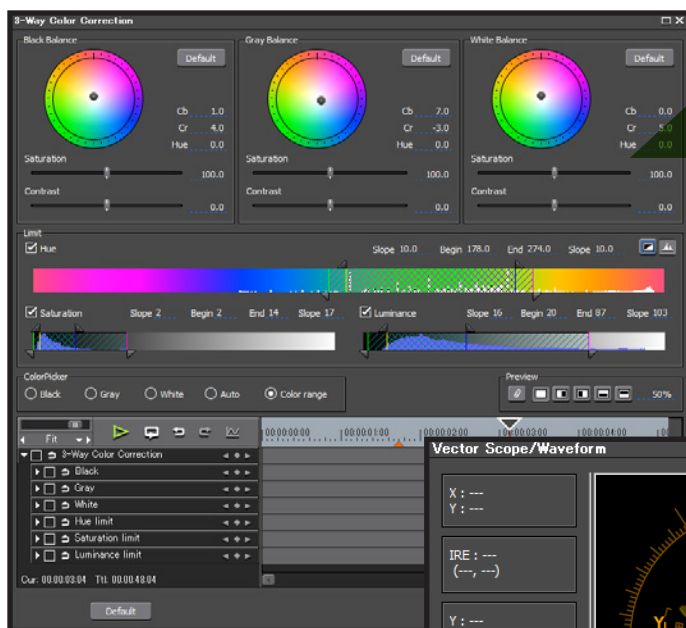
3-Way Color Correction

Black Balance
Default
Cb 1.0
Cr 4.0
Hue 0.0
Saturation
100.0
Contrast
0.0

Gray Balance
Default
Cb 7.0
Cr -3.0
Hue 0.0
Saturation
100.0
Contrast
0.0

White Balance
Default
Cb 0.0
Cr 5.0
Hue 0.0
Saturation
100.0
Contrast
0.0

Limit
Hue
Slope 10.0 Begin 178.0 End 274.0 Slope 10.0

Saturation Slope 2 Begin 2 End 14 Slope 17
Luminance Slope 16 Begin 20 End 87 Slope 103

ColorPicker
Black Gray White Auto Color range

Preview
50%

Fit
00:00:00:00 00:00:01:00 00:00:02:00 00:00:03:00 00:00:04:00
3-Way Color Correction
Black
Gray
White
Hue limit
Saturation limit
Luminance limit
Cur: 00:00:03:04 Ttl: 00:00:48:04

Default

Vector Scope/Waveform
X : ---
Y : ---
IRE : ---
(---, ---)
Y : ---